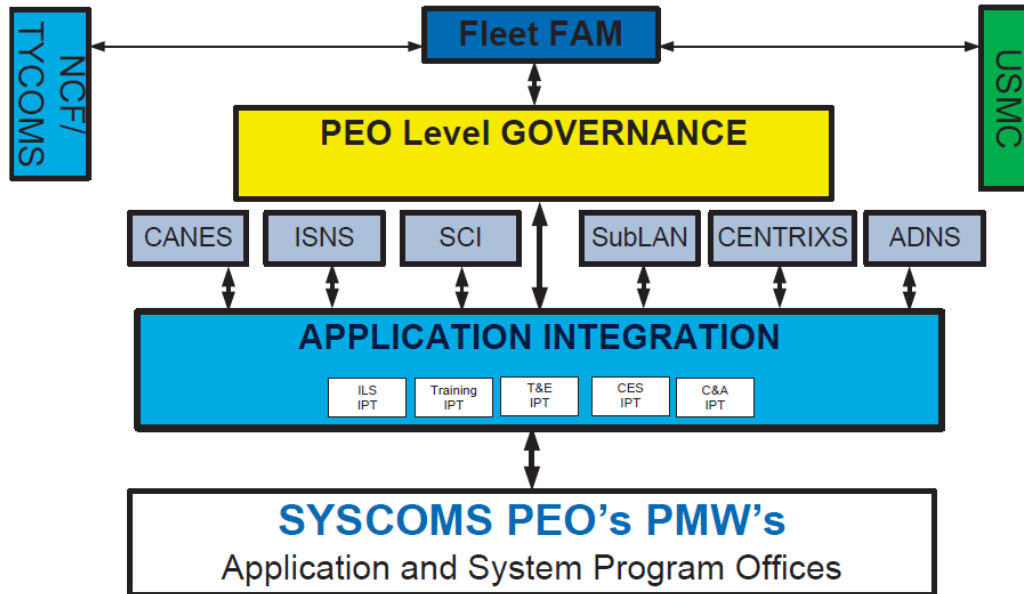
NCF/
TYCOMS

Fleet FAM

USMC

PEO Level GOVERNANCE

CANES

ISNS

SCI

SubLAN

CENTRIXS

ADNS

APPLICATION INTEGRATION

ILS
IPT

Training
IPT

T&E
IPT

CES
IPT

C&A
IPT

SYSCOMS PEO's PMW's

Application and System Program Offices